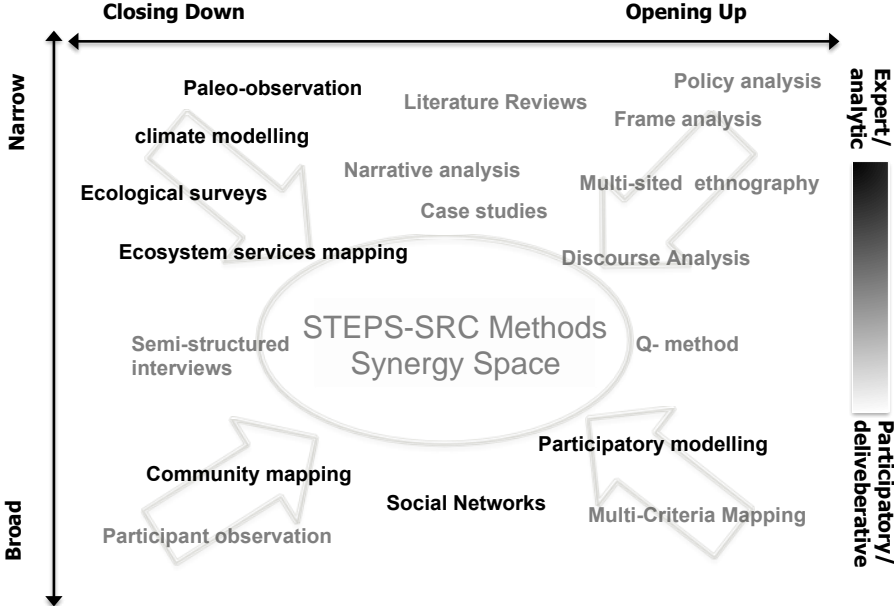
Closing Down

Opening Up

Narrow

Broad

Expert/ analytic

Participatory/ deliveberative

Paleo-observation

climate modelling

Ecological surveys

Ecosystem services mapping

Literature Reviews

Narrative analysis

Case studies

Policy analysis

Frame analysis

Multi-sited ethnography

Discourse Analysis

STEPS-SRC Methods Synergy Space

Semi-structured interviews

Q- method

Participatory modelling

Community mapping

Social Networks

Multi-Criteria Mapping

Participant observation